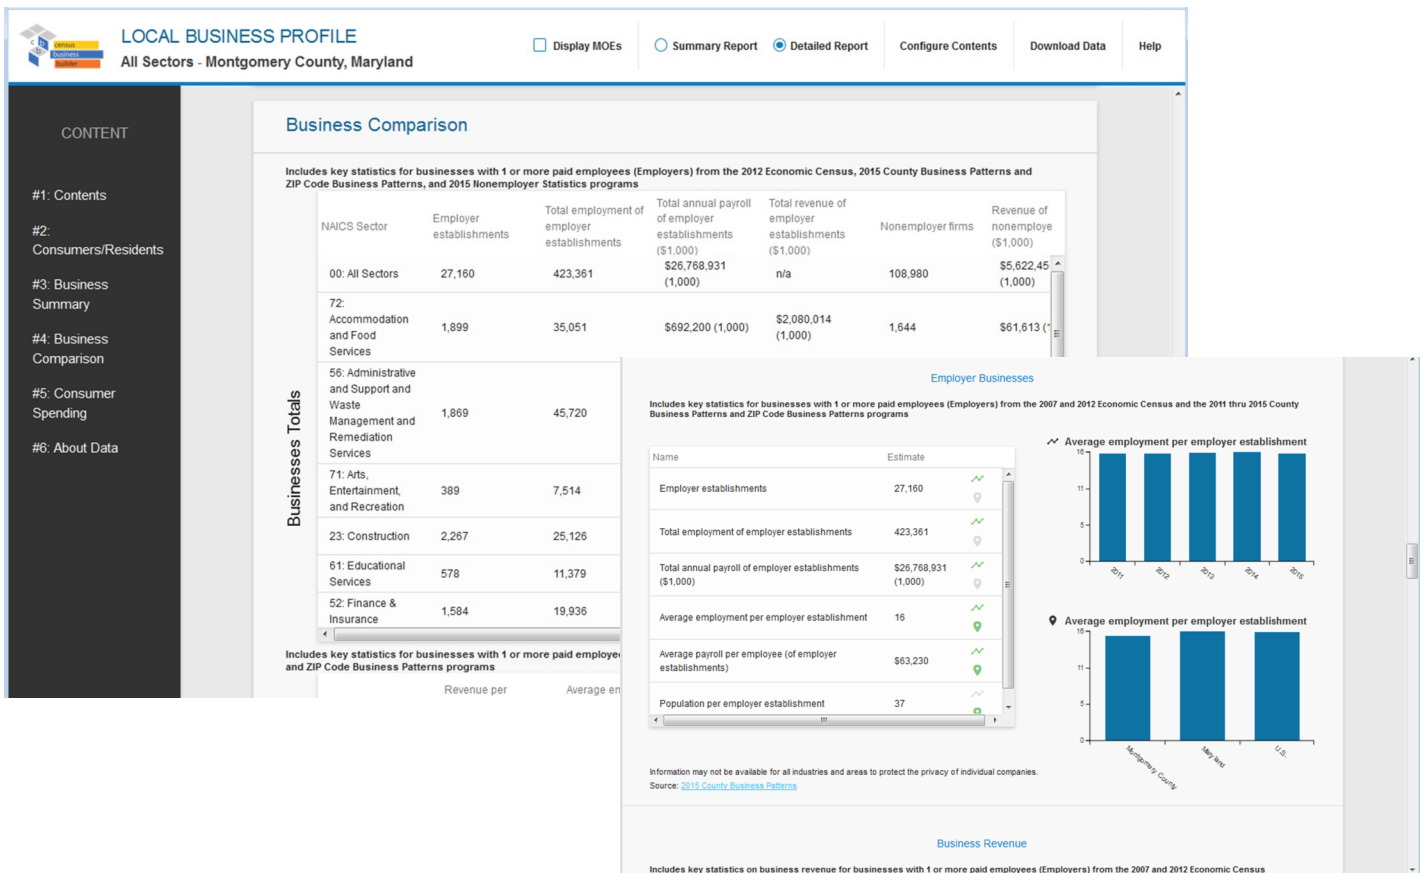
census business builder

LOCAL BUSINESS PROFILE
All Sectors - Montgomery County, Maryland

Display MOEs | Summary Report | Detailed Report | Configure Contents | Download Data | Help

CONTENT
#1: Contents
#2: Consumers/Residents
#3: Business Summary
#4: Business Comparison
#5: Consumer Spending
#6: About Data

Business Comparison

Includes key statistics for businesses with 1 or more paid employees (Employers) from the 2012 Economic Census, 2015 County Business Patterns and ZIP Code Business Patterns, and 2015 Nonemployer Statistics programs

Businesses Totals

| NAICS Sector | Employer establishments | Total employment of employer establishments | Total annual payroll of employer establishments ($1,000) | Total revenue of employer establishments ($1,000) | Nonemployer firms | Revenue of nonemploye ($1,000) |
|---|---|---|---|---|---|---|
| 00: All Sectors | 27,160 | 423,361 | $26,768,931 (1,000) | n/a | 108,980 | $5,622,45 (1,000) |
| 72: Accommodation and Food Services | 1,899 | 35,051 | $692,200 (1,000) | $2,080,014 (1,000) | 1,644 | $61,613 ( |
| 56: Administrative and Support and Waste Management and Remediation Services | 1,869 | 45,720 | | | | |
| 71: Arts, Entertainment, and Recreation | 389 | 7,514 | | | | |
| 23: Construction | 2,267 | 25,126 | | | | |
| 61: Educational Services | 578 | 11,379 | | | | |
| 52: Finance & Insurance | 1,584 | 19,936 | | | | |

Includes key statistics for businesses with 1 or more paid employe and ZIP Code Business Patterns programs

Revenue per | Average en

Employer Businesses

Includes key statistics for businesses with 1 or more paid employees (Employers) from the 2007 and 2012 Economic Census and the 2011 thru 2015 County Business Patterns and ZIP Code Business Patterns programs

| Name | Estimate |
|---|---|
| Employer establishments | 27,160 |
| Total employment of employer establishments | 423,361 |
| Total annual payroll of employer establishments ($1,000) | $26,768,931 (1,000) |
| Average employment per employer establishment | 16 |
| Average payroll per employee (of employer establishments) | $63,230 |
| Population per employer establishment | 37 |

Average employment per employer establishment
16, 11, 5, 0
2011, 2012, 2013, 2014, 2015

Average employment per employer establishment
16, 11, 5, 0
Montgomery County, Maryland, U.S.

Information may not be available for all industries and areas to protect the privacy of individual companies.
Source: 2015 County Business Patterns

Business Revenue

Includes key statistics on business revenue for businesses with 1 or more paid employees (Employers) from the 2007 and 2012 Economic Census